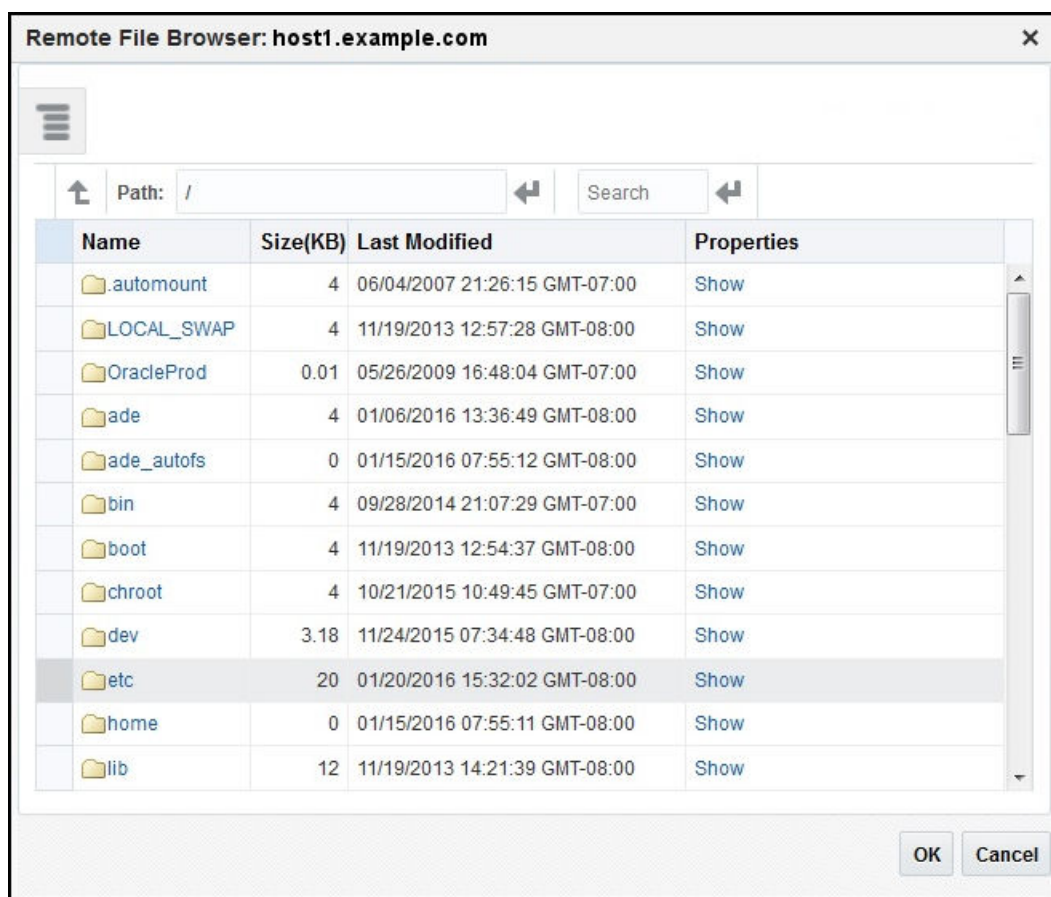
Remote File Browser: host1.example.com

×

Path: /

Search

| Name | Size(KB) | Last Modified | Properties |
|---|---|---|---|
| .automount | 4 | 06/04/2007 21:26:15 GMT-07:00 | Show |
| LOCAL_SWAP | 4 | 11/19/2013 12:57:28 GMT-08:00 | Show |
| OracleProd | 0.01 | 05/26/2009 16:48:04 GMT-07:00 | Show |
| ade | 4 | 01/06/2016 13:36:49 GMT-08:00 | Show |
| ade_autofs | 0 | 01/15/2016 07:55:12 GMT-08:00 | Show |
| bin | 4 | 09/28/2014 21:07:29 GMT-07:00 | Show |
| boot | 4 | 11/19/2013 12:54:37 GMT-08:00 | Show |
| chroot | 4 | 10/21/2015 10:49:45 GMT-07:00 | Show |
| dev | 3.18 | 11/24/2015 07:34:48 GMT-08:00 | Show |
| etc | 20 | 01/20/2016 15:32:02 GMT-08:00 | Show |
| home | 0 | 01/15/2016 07:55:11 GMT-08:00 | Show |
| lib | 12 | 11/19/2013 14:21:39 GMT-08:00 | Show |

OK Cancel